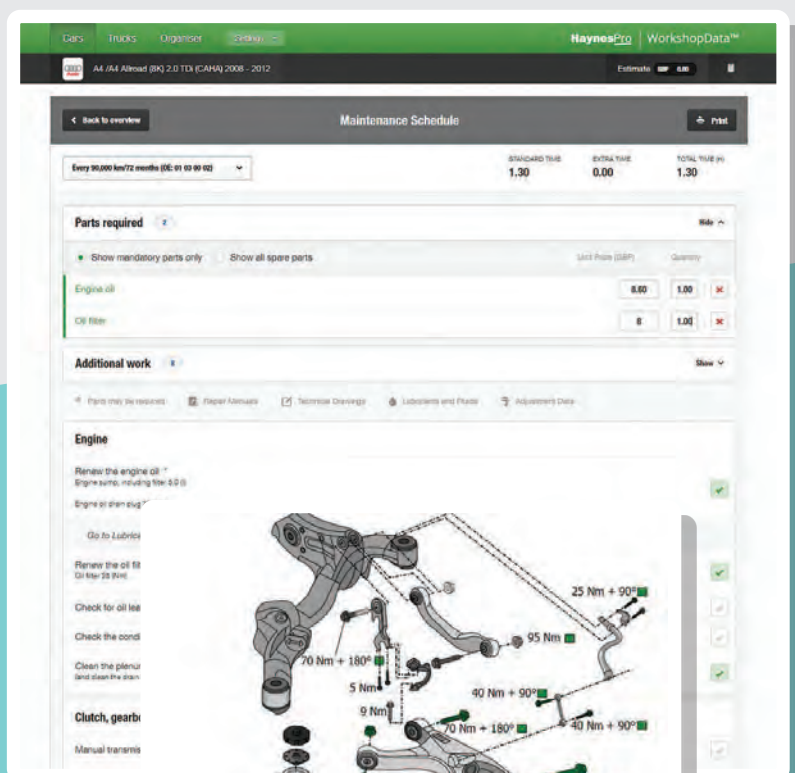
Cars Trucks Organiser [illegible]

HaynesPro | WorkshopData™

A4 /A4 Allroad (8K) 2.0 TDi (CAHA) 2008 - 2012

Estimate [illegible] 0.00

< Back to overview

Maintenance Schedule

Print

Every 90,000 km/72 months (OE: 01 03 00 02)

| STANDARD TIME | EXTRA TIME | TOTAL TIME (h) |
|---|---|---|
| 1.30 | 0.00 | 1.30 |

Parts required 2

Hide

Show mandatory parts only   Show all spare parts

Unit Price (GBP)   Quantity

| | | |
|---|---|---|
| Engine oil | 8.60 | 1.00 |
| Oil filter | 8 | 1.00 |

Additional work 8

Show

Parts may be required   Repair Manuals   Technical Drawings   Lubricants and Fluids   Adjustment Data

Engine

Renew the engine oil *
Engine sump, including filter: 0.0 (l)

Engine oil drain plug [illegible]

Go to Lubrica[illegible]

Renew the oil fil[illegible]
Oil filter 25 (Nm)

Check for oil lea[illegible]

Check the condi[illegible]

Clean the plenu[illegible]
(and clean the drain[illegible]

Clutch, gearbo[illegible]

Manual transmis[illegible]

25 Nm + 90°

95 Nm

70 Nm + 180°

5 Nm

9 Nm

40 Nm + 90°

70 Nm + 180°

40 Nm + 90°